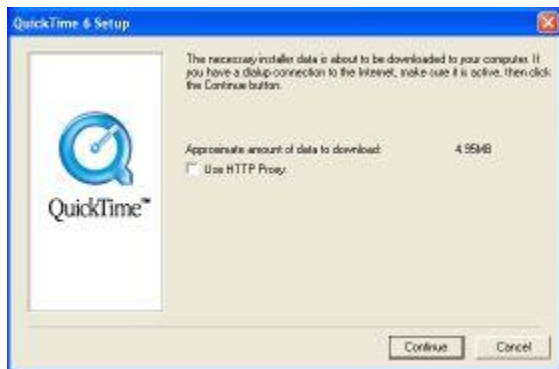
QuickTime 6 Setup

QuickTime™

The necessary installer data is about to be downloaded to your computer. If you have a dialup connection to the Internet, make sure it is active, then click the Continue button.

Approximate amount of data to download: 4.95MB

Use HTTP Proxy

Continue

Cancel